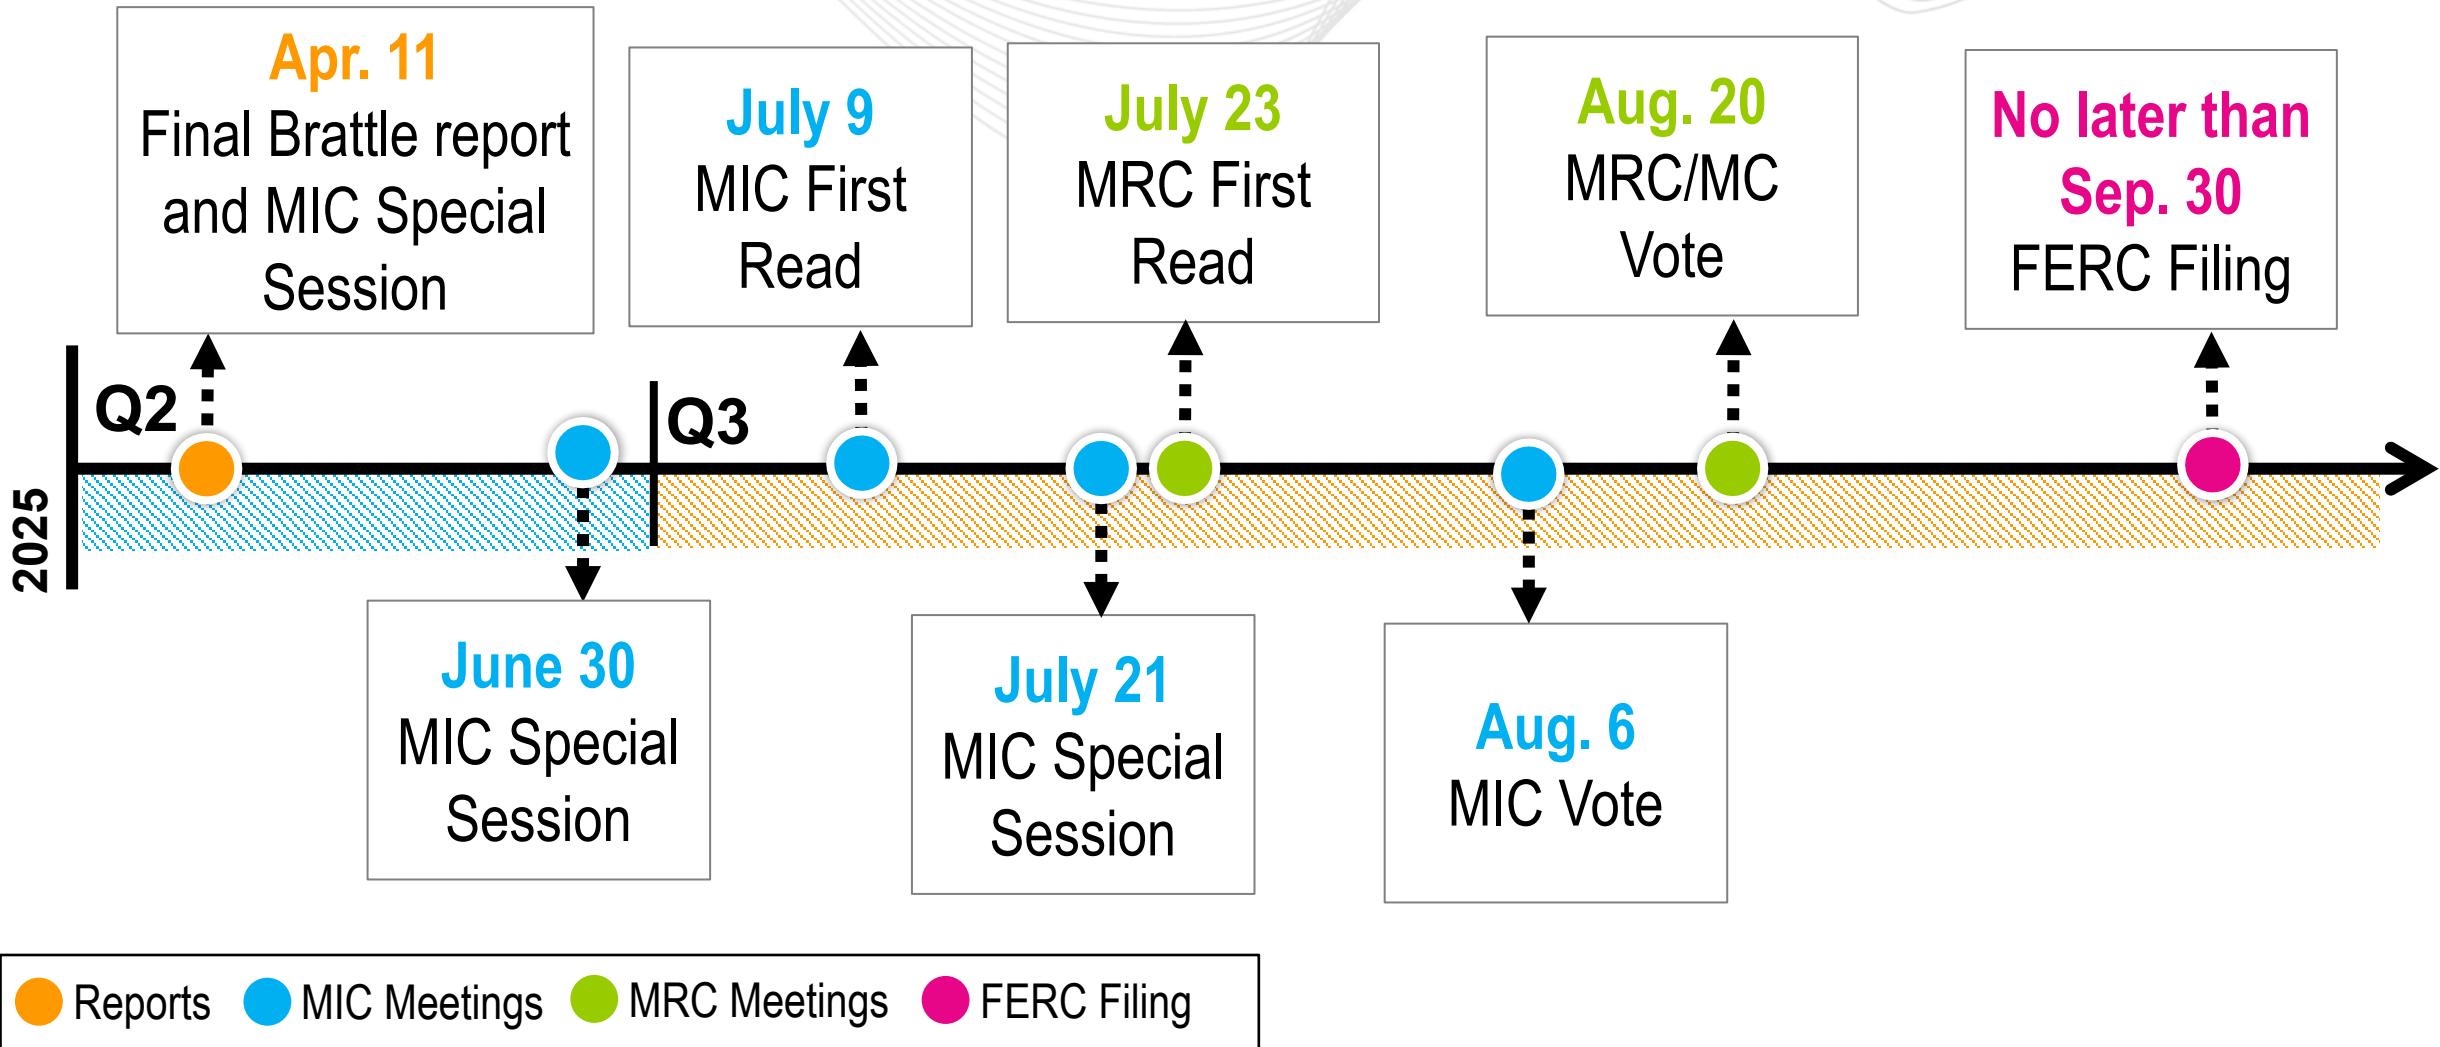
Apr. 11
Final Brattle report and MIC Special Session

July 9
MIC First Read

July 23
MRC First Read

Aug. 20
MRC/MC Vote

No later than Sep. 30
FERC Filing

2025

Q2

Q3

June 30
MIC Special Session

July 21
MIC Special Session

Aug. 6
MIC Vote

Reports MIC Meetings MRC Meetings FERC Filing